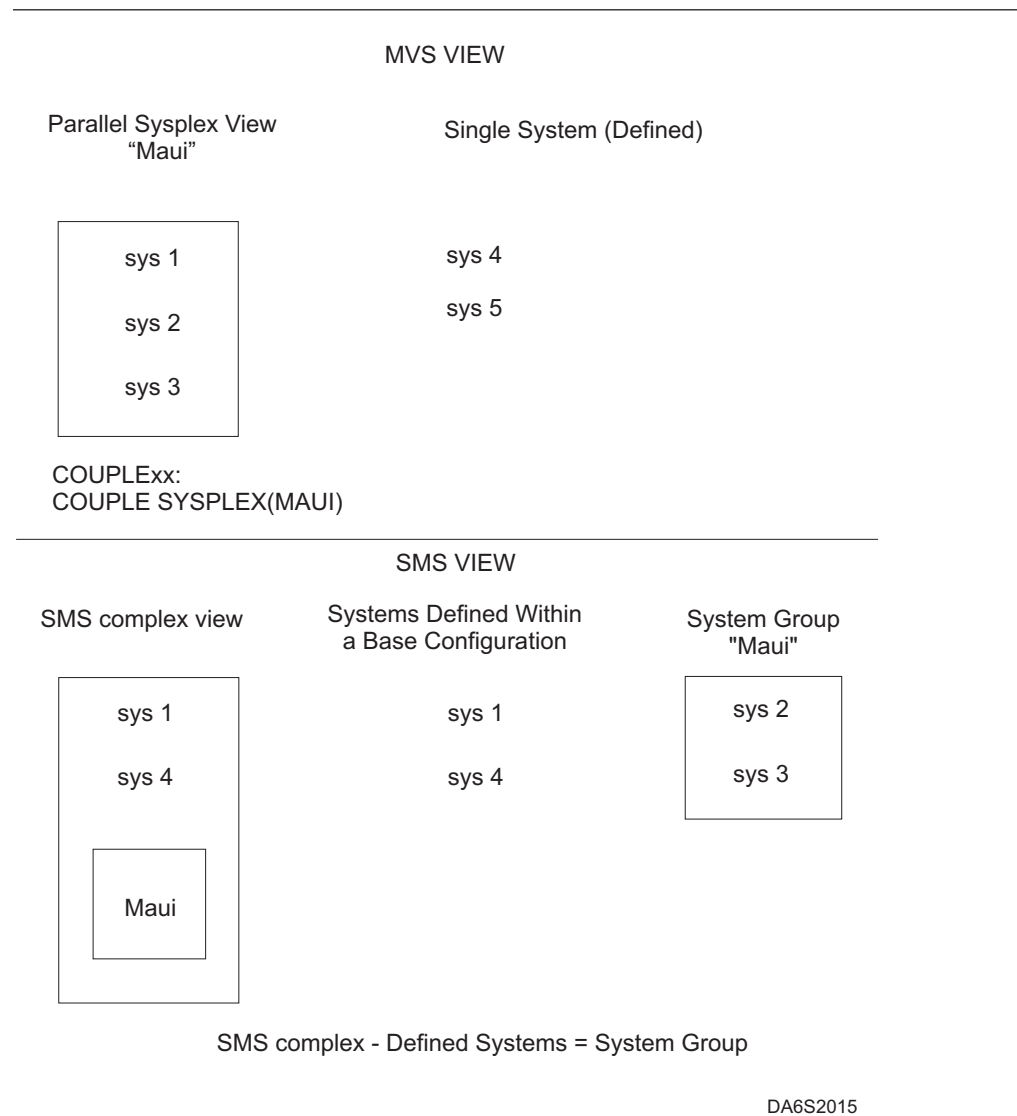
MVS VIEW

Parallel Sysplex View
“Maui”

Single System (Defined)

sys 1

sys 2

sys 3

sys 4

sys 5

COUPLExx:
COUPLE SYSPLEX(MAUI)

SMS VIEW

SMS complex view

Systems Defined Within
a Base Configuration

System Group
"Maui"

sys 1

sys 4

Maui

sys 1

sys 4

sys 2

sys 3

SMS complex - Defined Systems = System Group

DA6S2015